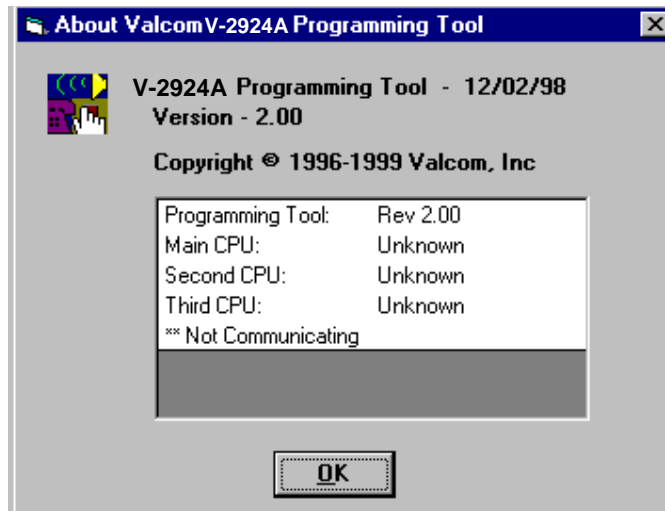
About ValcomV-2924A Programming Tool

V-2924A Programming Tool - 12/02/98
Version - 2.00

Copyright © 1996-1999 Valcom, Inc

| | |
|---|---|
| Programming Tool: | Rev 2.00 |
| Main CPU: | Unknown |
| Second CPU: | Unknown |
| Third CPU: | Unknown |
| ** Not Communicating | |

OK